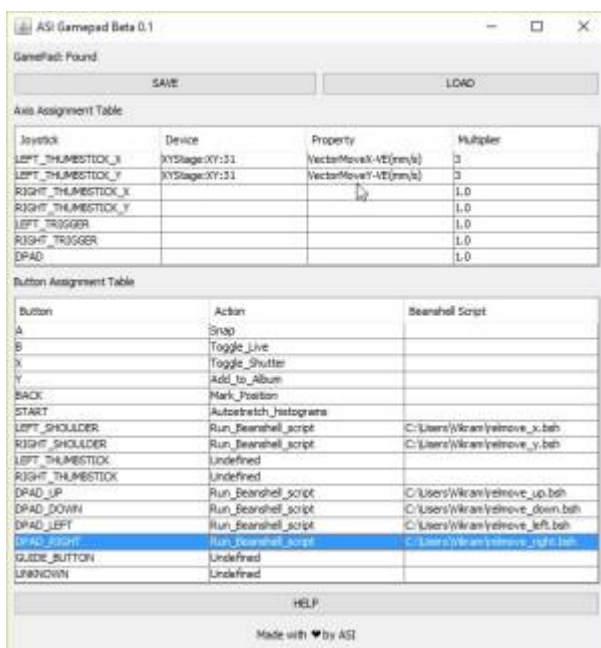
ASI Gamepad Beta 0.1

GamePad: Found

SAVE

LOAD

Axis Assignment Table

| Joystick | Device | Property | Multiplier |
|---|---|---|---|
| LEFT_THUMBSTICK_X | XYStage:XY:31 | VectorMoveX-VE(mm/s) | 3 |
| LEFT_THUMBSTICK_Y | XYStage:XY:31 | VectorMoveY-VE(mm/s) | 3 |
| RIGHT_THUMBSTICK_X | | | 1.0 |
| RIGHT_THUMBSTICK_Y | | | 1.0 |
| LEFT_TRIGGER | | | 1.0 |
| RIGHT_TRIGGER | | | 1.0 |
| DPAD | | | 1.0 |

Button Assignment Table

| Button | Action | Beanshell Script |
|---|---|---|
| A | Snap | |
| B | Toggle_Live | |
| X | Toggle_Shutter | |
| Y | Add_to_Album | |
| BACK | Mark_Position | |
| START | Autostretch_histograms | |
| LEFT_SHOULDER | Run_Beanshell_script | C:\Users\Vikram\relmove_x.bsh |
| RIGHT_SHOULDER | Run_Beanshell_script | C:\Users\Vikram\relmove_y.bsh |
| LEFT_THUMBSTICK | Undefined | |
| RIGHT_THUMBSTICK | Undefined | |
| DPAD_UP | Run_Beanshell_script | C:\Users\Vikram\relmove_up.bsh |
| DPAD_DOWN | Run_Beanshell_script | C:\Users\Vikram\relmove_down.bsh |
| DPAD_LEFT | Run_Beanshell_script | C:\Users\Vikram\relmove_left.bsh |
| DPAD_RIGHT | Run_Beanshell_script | C:\Users\Vikram\relmove_right.bsh |
| GUIDE_BUTTON | Undefined | |
| UNKNOWN | Undefined | |

HELP

Made with ♥ by ASI